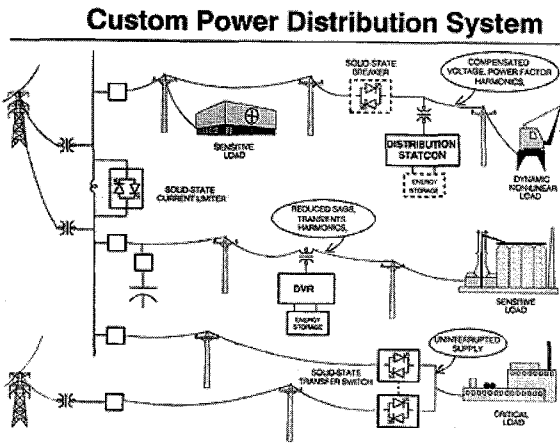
Custom Power Distribution System

SOLID-STATE BREAKER

COMPENSATED VOLTAGE, POWER FACTOR HARMONICS

SENSITIVE LOAD

DISTRIBUTION STATCON

ENERGY STORAGE

DYNAMIC NON-LINEAR LOAD

SOLID-STATE CURRENT LIMITER

REDUCED SAGS, TRANSIENTS, HARMONICS

DVR

ENERGY STORAGE

SENSITIVE LOAD

UNINTERRUPTED SUPPLY

SOLID-STATE TRANSFER SWITCH

CRITICAL LOAD